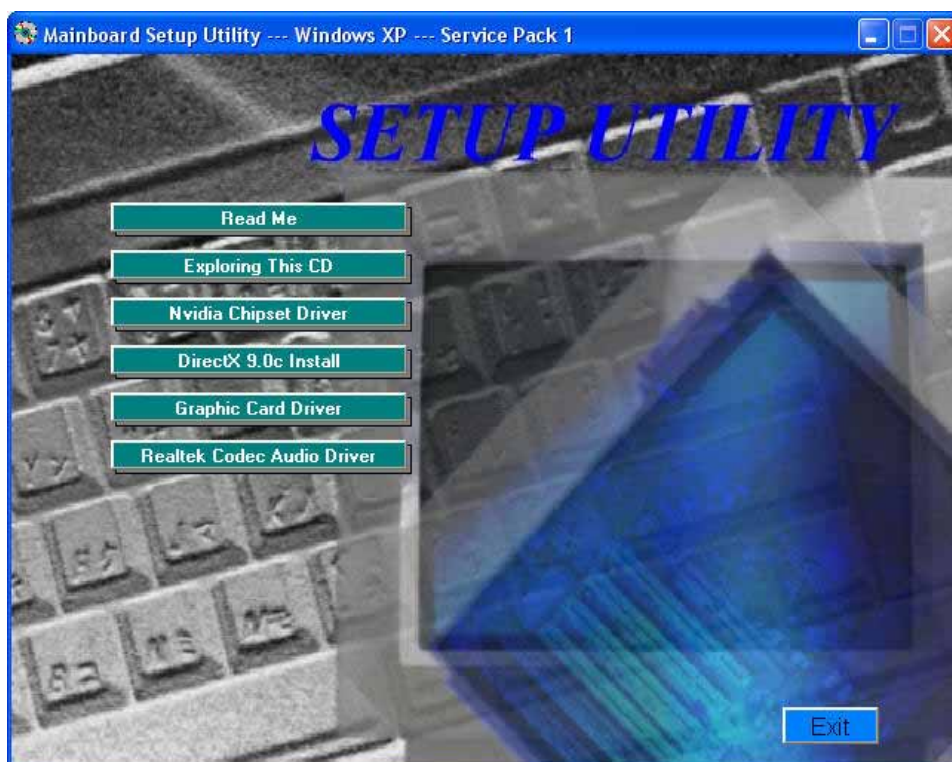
Mainboard Setup Utility --- Windows XP --- Service Pack 1

SETUP UTILITY

Read Me

Exploring This CD

Nvidia Chipset Driver

DirectX 9.0c Install

Graphic Card Driver

Realtek Codec Audio Driver

Exit